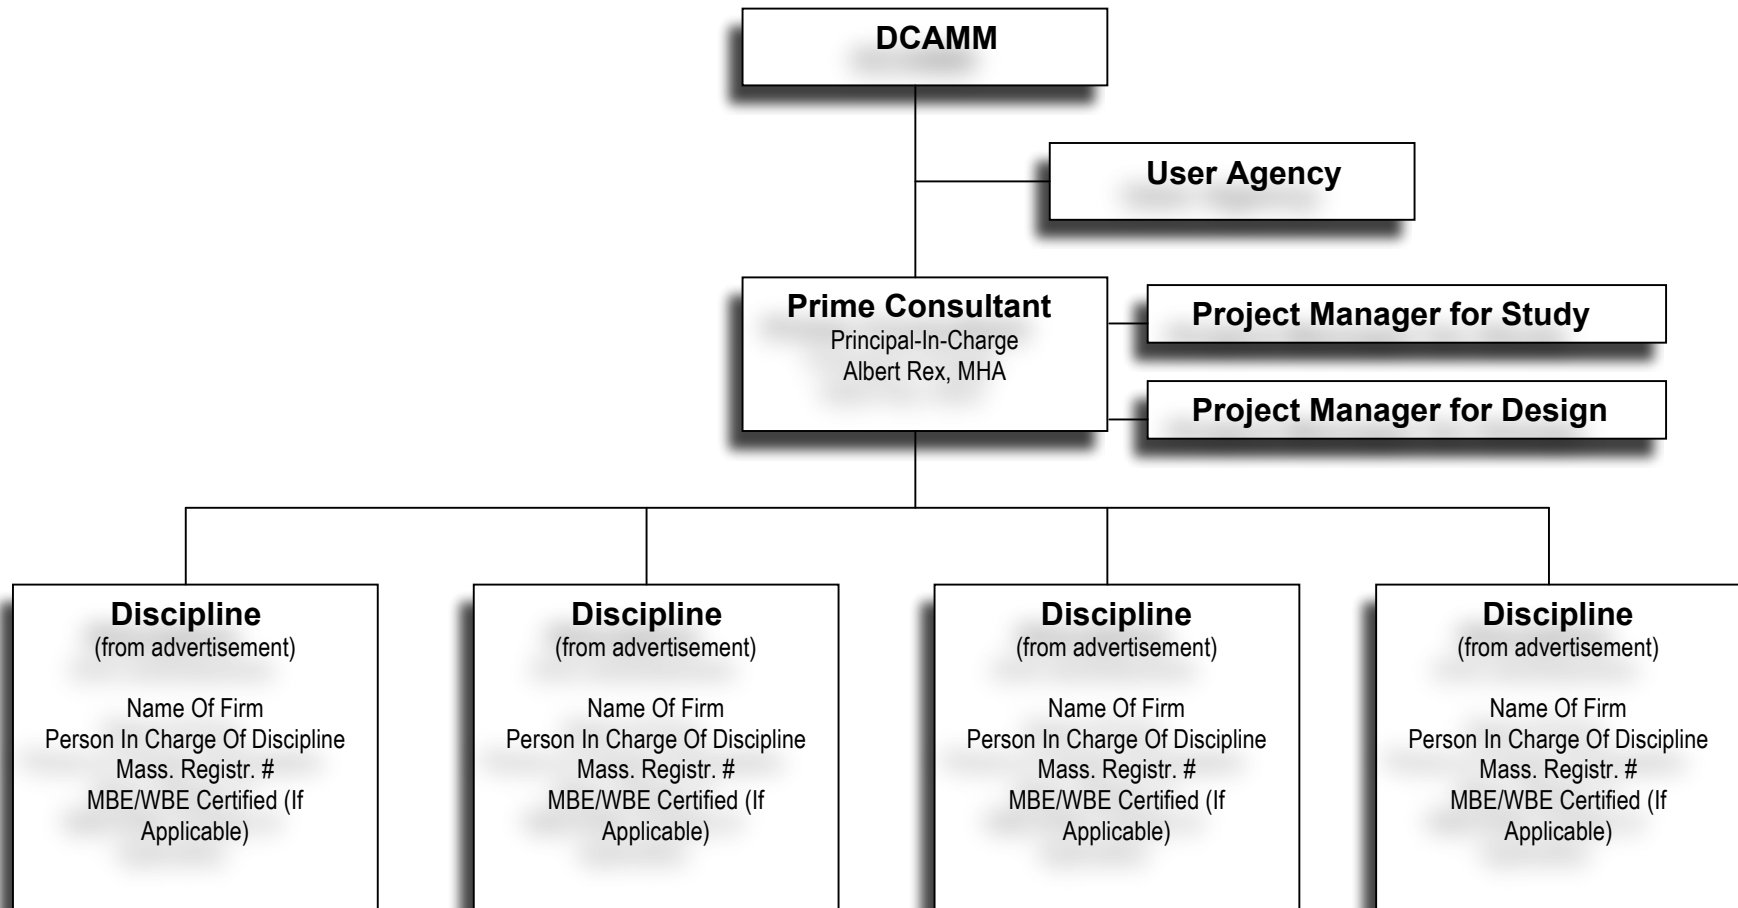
DCAMM

User Agency

Prime Consultant
Principal-In-Charge
Albert Rex, MHA

Project Manager for Study

Project Manager for Design

Discipline
(from advertisement)

Name Of Firm
Person In Charge Of Discipline
Mass. Registr. #
MBE/WBE Certified (If Applicable)

Discipline
(from advertisement)

Name Of Firm
Person In Charge Of Discipline
Mass. Registr. #
MBE/WBE Certified (If Applicable)

Discipline
(from advertisement)

Name Of Firm
Person In Charge Of Discipline
Mass. Registr. #
MBE/WBE Certified (If Applicable)

Discipline
(from advertisement)

Name Of Firm
Person In Charge Of Discipline
Mass. Registr. #
MBE/WBE Certified (If Applicable)